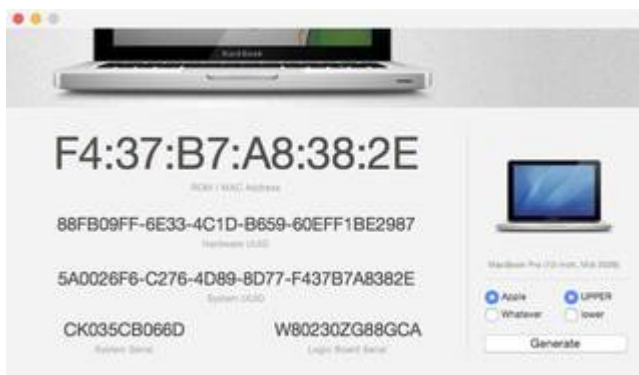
MacBook

F4:37:B7:A8:38:2E

ROM / MAC Address

88FB09FF-6E33-4C1D-B659-60EFF1BE2987

Hardware UUID

5A0026F6-C276-4D89-8D77-F437B7A8382E

System UUID

CK035CB066D

System Serial

W80230ZG88GCA

Logic Board Serial

MacBook Pro (13-inch, Mid 2009)

Apple

Whatever

UPPER

lower

Generate